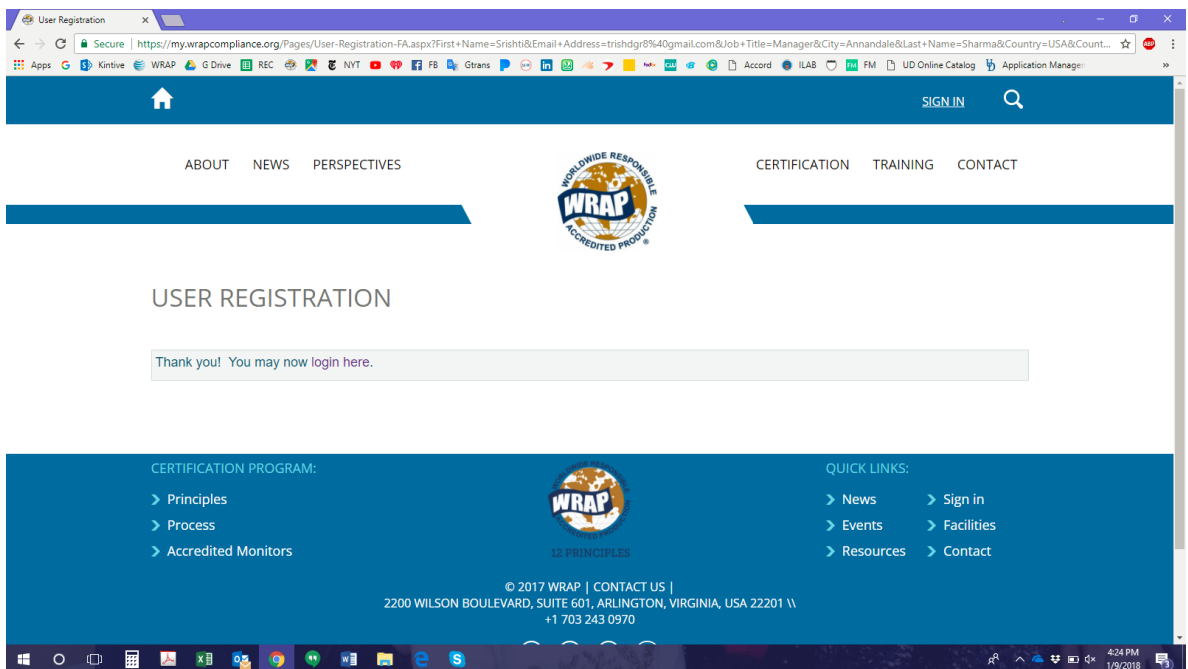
User Registration

Secure | https://my.wrapcompliance.org/Pages/User-Registration-FA.aspx?First+Name=Srishti&Email+Address=trishdgr8%40gmail.com&Job+Title=Manager&City=Annandale&Last+Name=Sharma&Country=USA&Count...

Apps G Kintive WRAP G Drive REC NYT FB Gtrans Accord ILAB FM UD Online Catalog Application Manager

SIGN IN

ABOUT NEWS PERSPECTIVES

WORLDWIDE RESPONSIBLE WRAP ACCREDITED PRODUCTION

CERTIFICATION TRAINING CONTACT

USER REGISTRATION

Thank you! You may now login here.

CERTIFICATION PROGRAM:

Principles

Process

Accredited Monitors

WRAP

12 PRINCIPLES

QUICK LINKS:

News

Events

Resources

Sign in

Facilities

Contact

© 2017 WRAP | CONTACT US |
2200 WILSON BOULEVARD, SUITE 601, ARLINGTON, VIRGINIA, USA 22201 \\
+1 703 243 0970

4:24 PM
1/9/2018